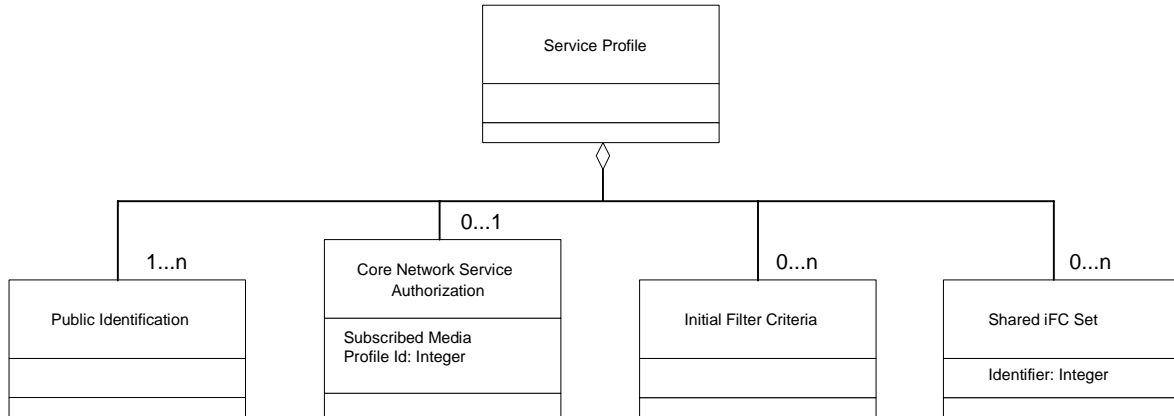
Service Profile

1...n

Public Identification

0...1

Core Network Service Authorization

Subscribed Media Profile Id: Integer

0...n

Initial Filter Criteria

0...n

Shared iFC Set

Identifier: Integer